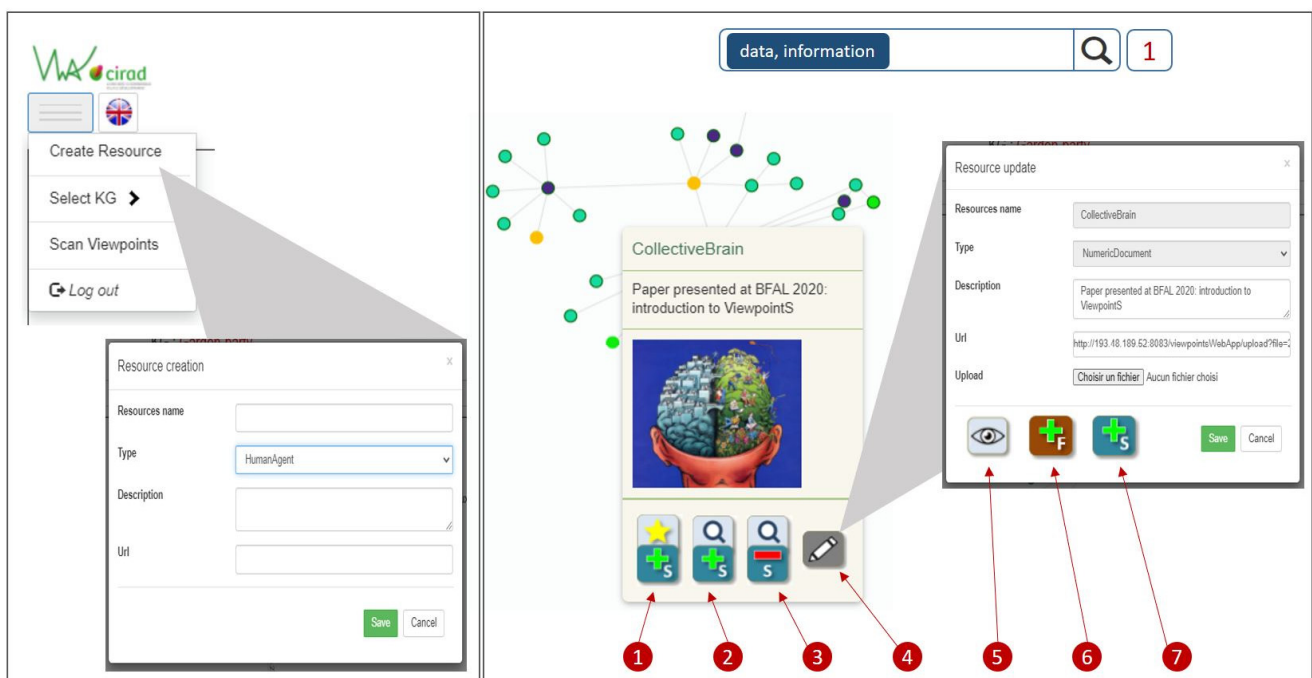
cirad

Create Resource

Select KG

Scan Viewpoints

Log out

Resource creation

x

Resources name

Type

HumanAgent

Description

Url

Save

Cancel

data, information

1

CollectiveBrain

Paper presented at BFAL 2020: introduction to ViewpointS

S

S

S

Resource update

x

Resources name

CollectiveBrain

Type

NumericDocument

Description

Paper presented at BFAL 2020: introduction to ViewpointS

Url

http://193.48.189.52:8083/viewpointsWebApp/upload?file=

Upload

Choisir un fichier Aucun fichier choisi

F

S

Save

Cancel

1

2

3

4

5

6

7